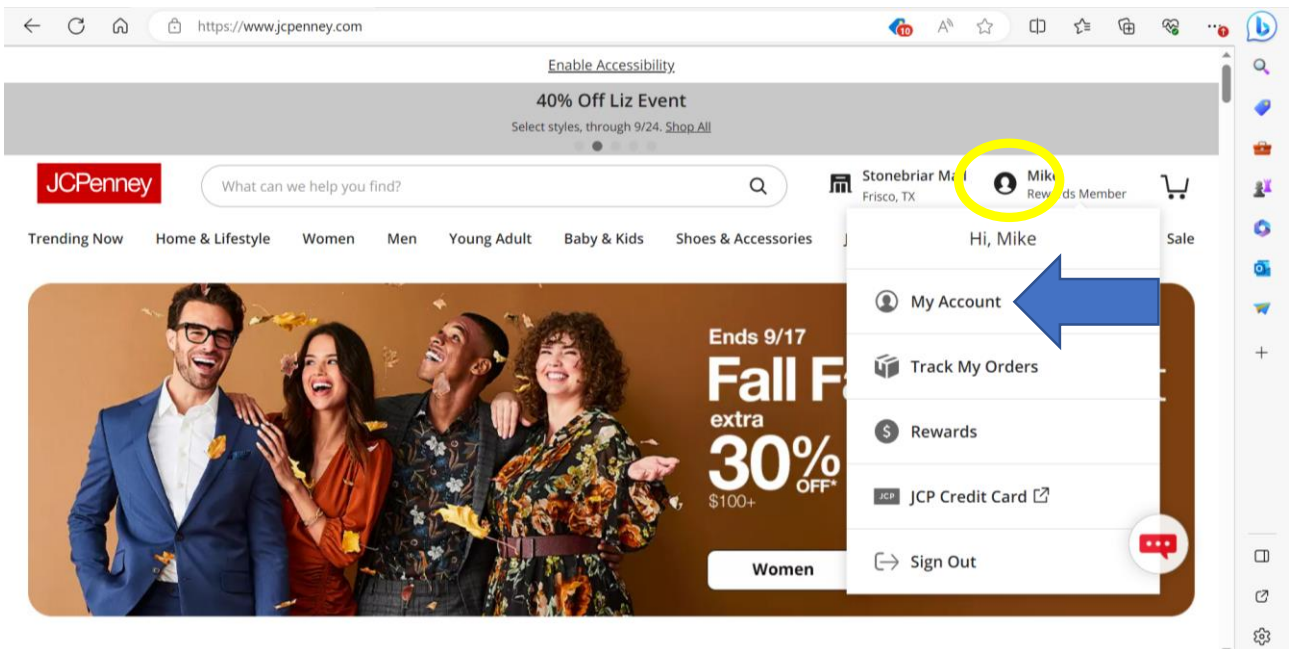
https://www.jcpenney.com

Enable Accessibility

40% Off Liz Event

Select styles, through 9/24. Shop All

JCPenney

What can we help you find?

Stonebriar Ma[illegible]
Frisco, TX

Mike
Rewards Member

Trending Now
Home & Lifestyle
Women
Men
Young Adult
Baby & Kids
Shoes & Accessories
Sale

Hi, Mike

My Account

Track My Orders

Rewards

JCP Credit Card

Sign Out

Ends 9/17

Fall Fa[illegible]

extra

30% OFF*

$100+

Women